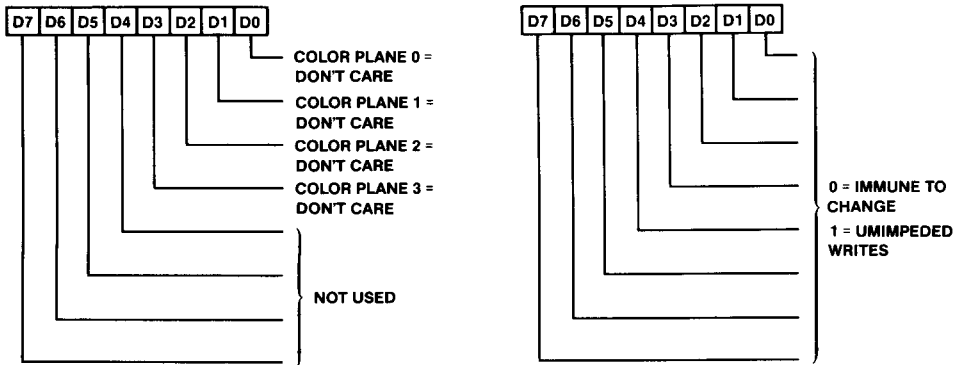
D7 D6 D5 D4 D3 D2 D1 D0

COLOR PLANE 0 = DON'T CARE

COLOR PLANE 1 = DON'T CARE

COLOR PLANE 2 = DON'T CARE

COLOR PLANE 3 = DON'T CARE

NOT USED

D7 D6 D5 D4 D3 D2 D1 D0

0 = IMMUNE TO CHANGE

1 = UMIMPEDED WRITES